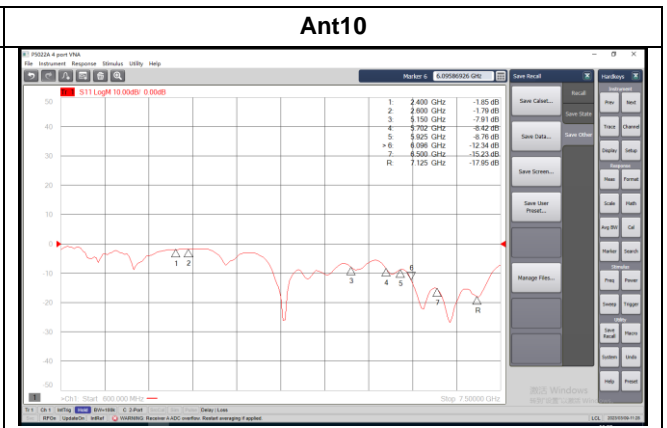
Ant10

P5022A 4-port VNA
File Instrument Response Stimulus Utility Help

Marker 6 6.09586926 GHz

Save Recall

Hardkeys

Tr1 S11 LogM 10.00dB/ 0.00dB

| | | |
|---|---|---|
| 1: | 2.400 GHz | -1.85 dB |
| 2: | 2.600 GHz | -1.79 dB |
| 3: | 5.150 GHz | -7.91 dB |
| 4: | 5.702 GHz | -8.42 dB |
| 5: | 5.925 GHz | -8.76 dB |
| > 6: | 6.096 GHz | -12.34 dB |
| 7: | 6.500 GHz | -15.23 dB |
| R: | 7.125 GHz | -17.95 dB |

50
40
30
20
10
0
-10
-20
-30
-40
-50

1 2 3 4 5 6 7 R

>Ch1: Start 600.000 MHz
Stop 7.50000 GHz

Save Cal set...
Save Data...
Save Screen...
Save User Preset...
Manage Files...

Recall
Save State
Save Other

Instrument
Prev Next
Trace Channel
Display Setup
Response
Meas Format
Scale Math
Avg BW Cal
Marker Search
Stimulus
Freq Power
Sweep Trigger
Utility
Save Recall Macro
System Undo
Help Preset

Tr 1 Ch 1 IntTrig Hold BW=100k C 2-Port
RFOn UpdateOn IntRef WARNING: Receiver A ADC overflow. Restart averaging if applied.
LCL